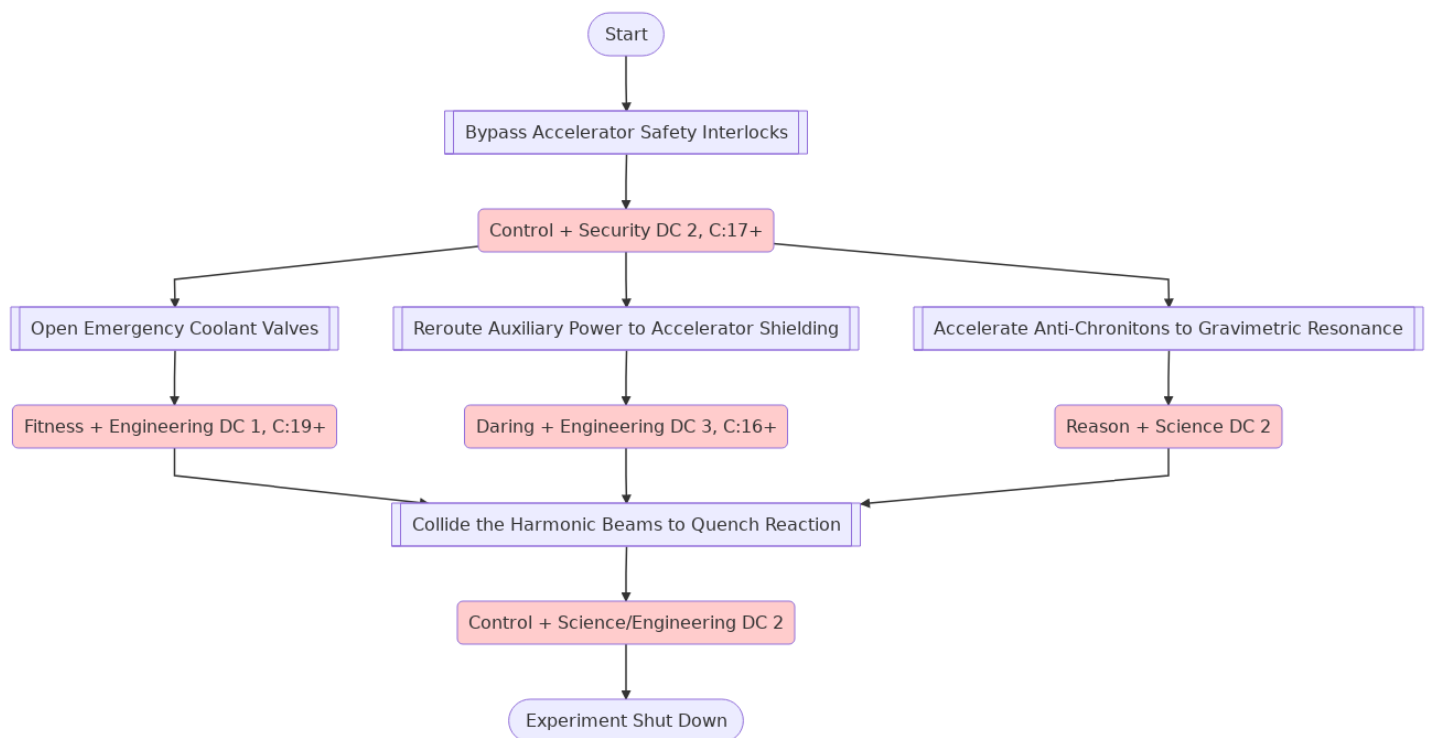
Start

Bypass Accelerator Safety Interlocks

Control + Security DC 2, C:17+

Open Emergency Coolant Valves

Reroute Auxiliary Power to Accelerator Shielding

Accelerate Anti-Chronitons to Gravimetric Resonance

Fitness + Engineering DC 1, C:19+

Daring + Engineering DC 3, C:16+

Reason + Science DC 2

Collide the Harmonic Beams to Quench Reaction

Control + Science/Engineering DC 2

Experiment Shut Down